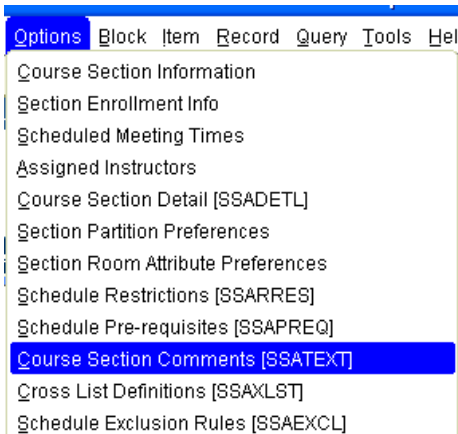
Options Block Item Record Query Tools Hel

Course Section Information
Section Enrollment Info
Scheduled Meeting Times
Assigned Instructors
Course Section Detail [SSADETL]
Section Partition Preferences
Section Room Attribute Preferences
Schedule Restrictions [SSARRES]
Schedule Pre-requisites [SSAPREQ]
Course Section Comments [SSATEXT]
Cross List Definitions [SSAXLST]
Schedule Exclusion Rules [SSAEXCL]